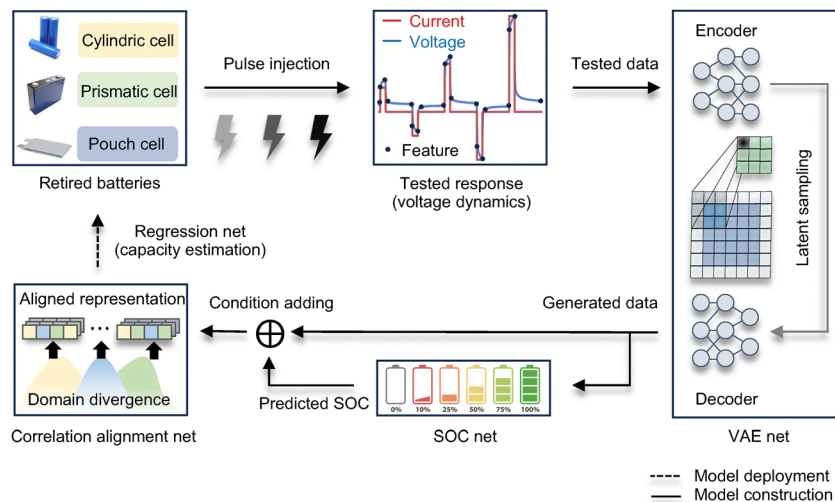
Cylindric cell
Prismatic cell
Pouch cell
Retired batteries

Pulse injection

Current
Voltage
Feature
Tested response
(voltage dynamics)

Tested data

Encoder
Latent sampling
Decoder
VAE net

Regression net
(capacity estimation)

Aligned representation
...
Domain divergence
Correlation alignment net

Condition adding
$\oplus$
Predicted SOC

Generated data

0%
10%
25%
50%
75%
100%
SOC net

Model deployment
Model construction